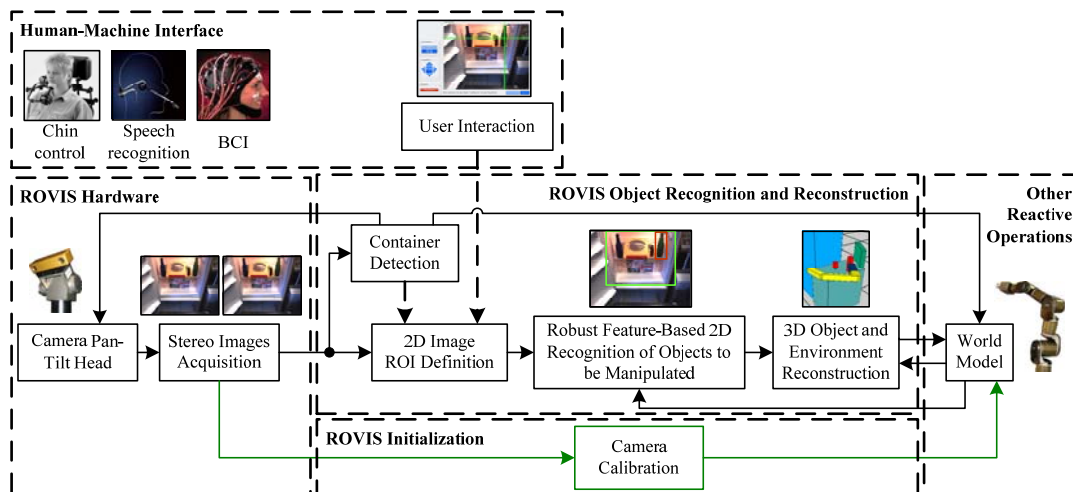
Human-Machine Interface

Chin control

Speech recognition

BCI

User Interaction

ROVIS Hardware

ROVIS Object Recognition and Reconstruction

Other Reactive Operations

Container Detection

Camera Pan-Tilt Head

Stereo Images Acquisition

2D Image ROI Definition

Robust Feature-Based 2D Recognition of Objects to be Manipulated

3D Object and Environment Reconstruction

World Model

ROVIS Initialization

Camera Calibration